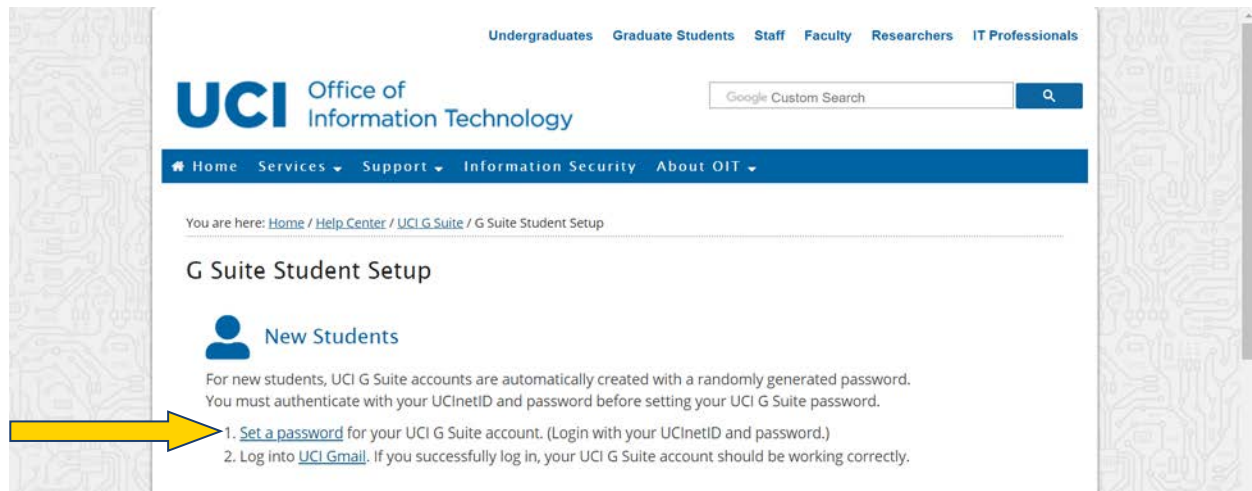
Undergraduates Graduate Students Staff Faculty Researchers IT Professionals

UCI Office of Information Technology

Google Custom Search

Home Services Support Information Security About OIT

You are here: Home / Help Center / UCI G Suite / G Suite Student Setup

G Suite Student Setup

New Students

For new students, UCI G Suite accounts are automatically created with a randomly generated password. You must authenticate with your UCInetID and password before setting your UCI G Suite password.

1. Set a password for your UCI G Suite account. (Login with your UCInetID and password.)
2. Log into UCI Gmail. If you successfully log in, your UCI G Suite account should be working correctly.